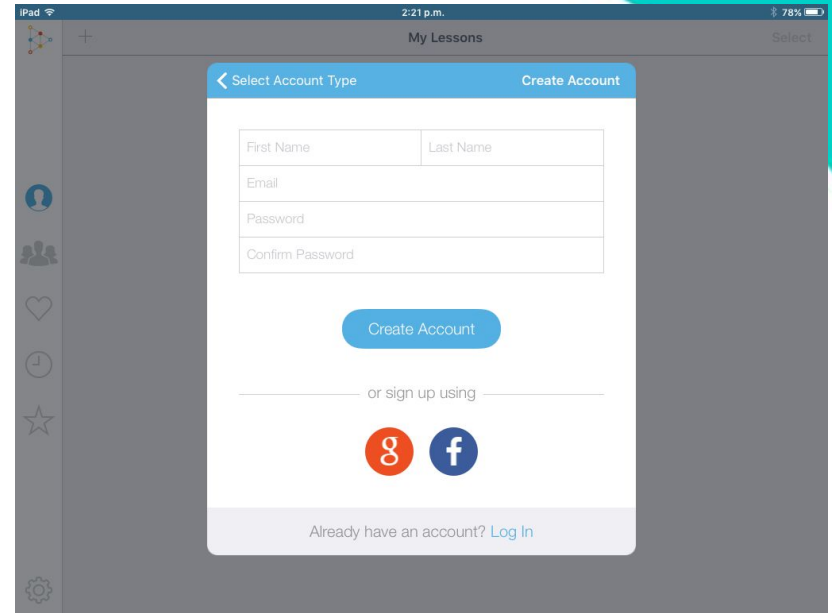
iPad
2:21 p.m.
78%
+
My Lessons
Select

Select Account Type
Create Account

First Name
Last Name
Email
Password
Confirm Password

Create Account

or sign up using

8
f

Already have an account? Log In